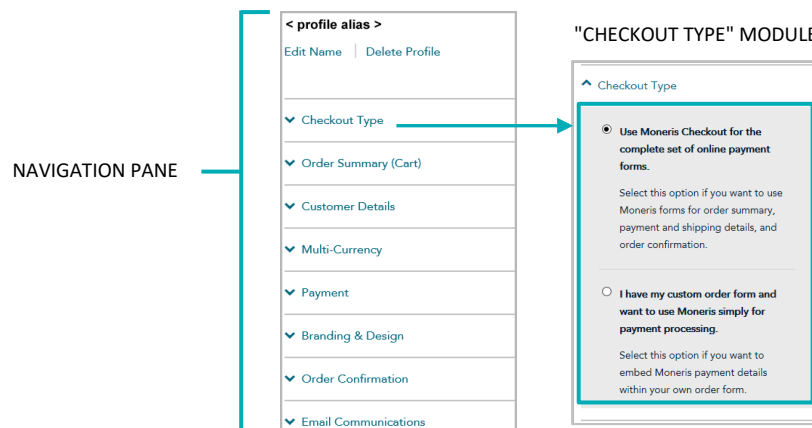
NAVIGATION PANE

< profile alias >

Edit Name | Delete Profile

Checkout Type

Order Summary (Cart)

Customer Details

Multi-Currency

Payment

Branding & Design

Order Confirmation

Email Communications

"CHECKOUT TYPE" MODULE

Checkout Type

Use Moneris Checkout for the complete set of online payment forms.

Select this option if you want to use Moneris forms for order summary, payment and shipping details, and order confirmation.

I have my custom order form and want to use Moneris simply for payment processing.

Select this option if you want to embed Moneris payment details within your own order form.